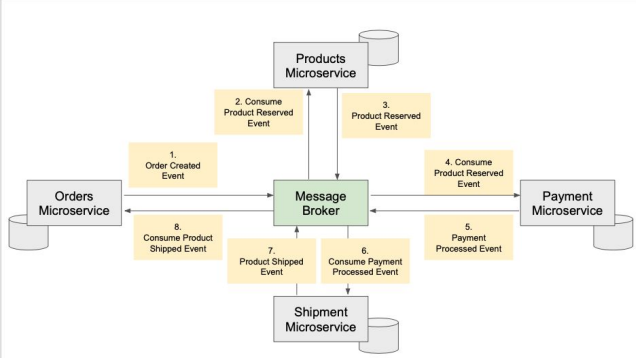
Products Microservice

2. Consume Product Reserved Event

3. Product Reserved Event

1. Order Created Event

4. Consume Product Reserved Event

Orders Microservice

Message Broker

Payment Microservice

8. Consume Product Shipped Event

7. Product Shipped Event

6. Consume Payment Processed Event

5. Payment Processed Event

Shipment Microservice